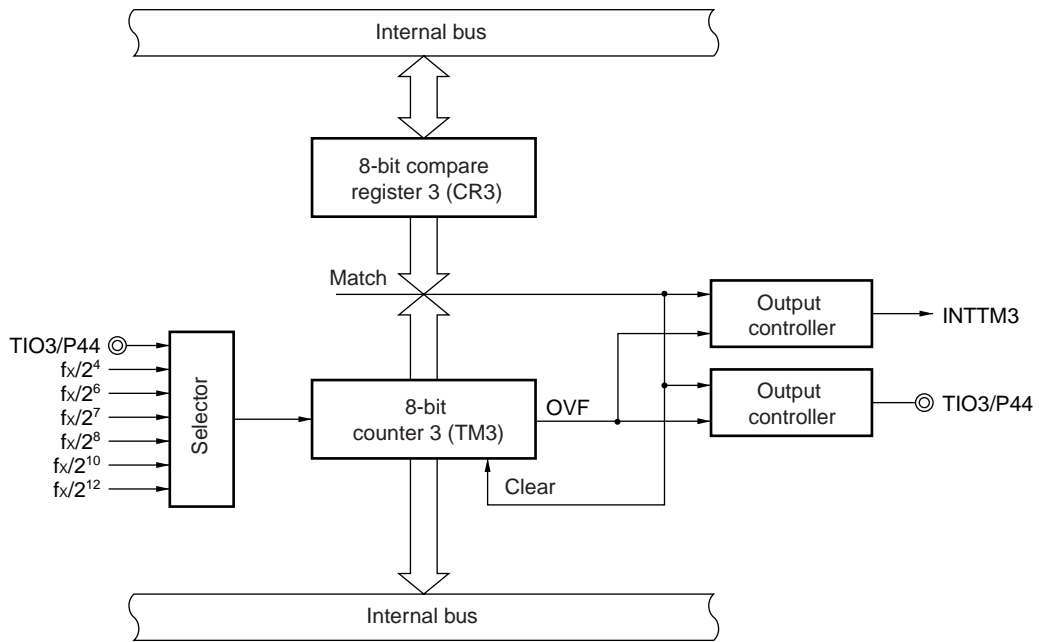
Internal bus

8-bit compare register 3 (CR3)

Match

TIO3/P44
$f_X/2^4$
$f_X/2^6$
$f_X/2^7$
$f_X/2^8$
$f_X/2^{10}$
$f_X/2^{12}$

Selector

8-bit counter 3 (TM3)

OVF

Clear

Output controller

INTTM3

Output controller

TIO3/P44

Internal bus